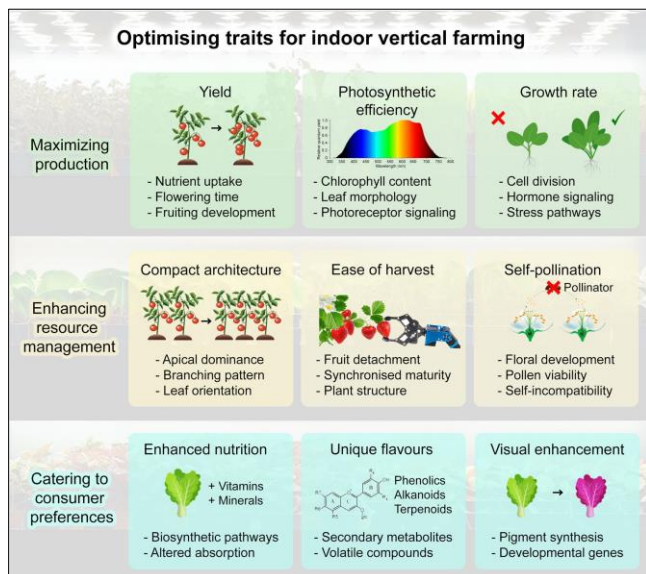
Optimising traits for indoor vertical farming

Maximizing production

Yield

- Nutrient uptake
- Flowering time
- Fruiting development

Photosynthetic efficiency

Relative quantum yield

300 400 500 600 700 800

Wavelength (nm)

- Chlorophyll content
- Leaf morphology
- Photoreceptor signaling

Growth rate

- Cell division
- Hormone signaling
- Stress pathways

Enhancing resource management

Compact architecture

- Apical dominance
- Branching pattern
- Leaf orientation

Ease of harvest

- Fruit detachment
- Synchronised maturity
- Plant structure

Self-pollination

Pollinator

- Floral development
- Pollen viability
- Self-incompatibility

Catering to consumer preferences

Enhanced nutrition

+ Vitamins
+ Minerals

- Biosynthetic pathways
- Altered absorption

Unique flavours

Phenolics
Alkanoids
Terpenoids

- Secondary metabolites
- Volatile compounds

Visual enhancement

- Pigment synthesis
- Developmental genes